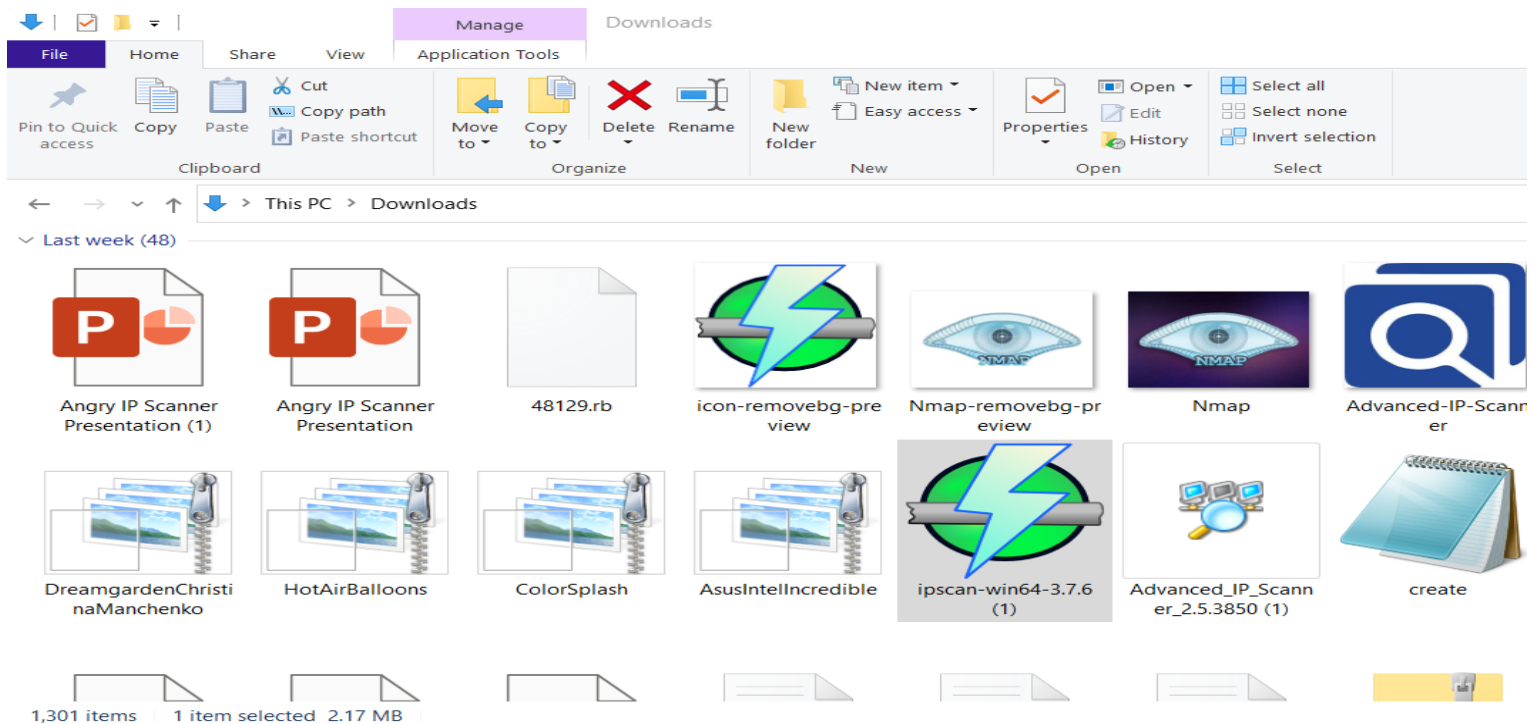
Manage
Downloads
File
Home
Share
View
Application Tools
Pin to Quick access
Copy
Paste
Cut
Copy path
Paste shortcut
Clipboard
Move to
Copy to
Delete
Rename
Organize
New folder
New item
Easy access
New
Properties
Open
Edit
History
Open
Select all
Select none
Invert selection
Select
This PC > Downloads
Last week (48)
Angry IP Scanner Presentation (1)
Angry IP Scanner Presentation
48129.rb
icon-removebg-preview
Nmap-removebg-preview
NMAP
Nmap
NMAP
Advanced-IP-Scanner
DreamgardenChristinaManchenko
HotAirBalloons
ColorSplash
AsusIntelIncredible
ipscan-win64-3.7.6 (1)
Advanced_IP_Scanner_2.5.3850 (1)
create
1,301 items
1 item selected 2.17 MB